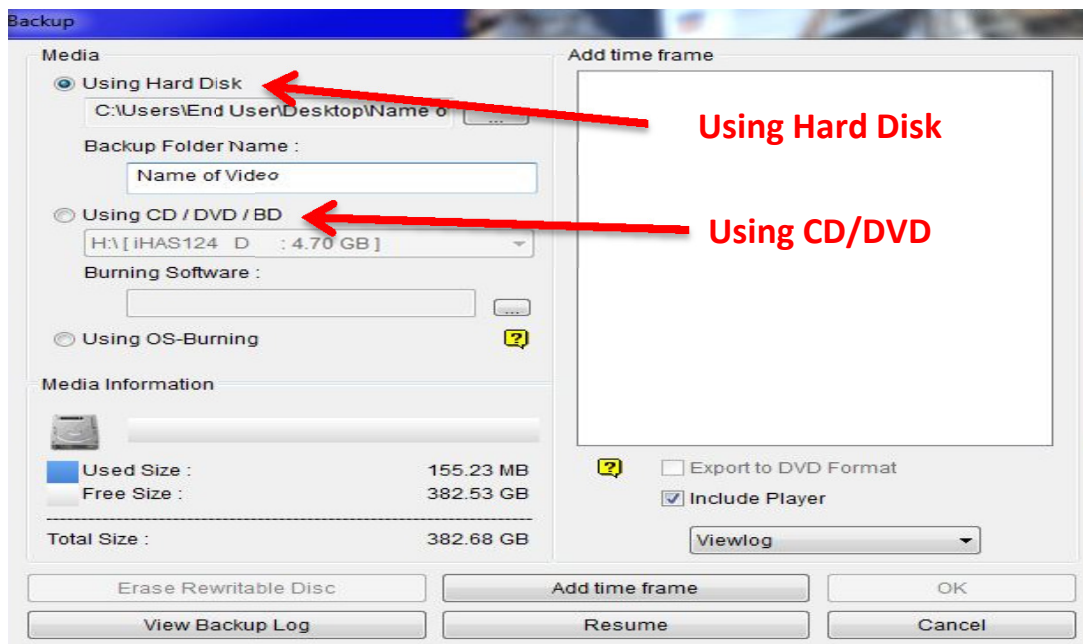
Backup

Media

Using Hard Disk

C:\Users\End User\Desktop\Name o

...

Backup Folder Name :

Name of Video

Using CD / DVD / BD

H:\ [ iHAS124 D : 4.70 GB ]

Burning Software :

...

Using OS-Burning

?

Media Information

Used Size : 155.23 MB

Free Size : 382.53 GB

Total Size : 382.68 GB

Add time frame

Using Hard Disk

Using CD/DVD

?

Export to DVD Format

Include Player

Viewlog

Erase Rewritable Disc

Add time frame

OK

View Backup Log

Resume

Cancel